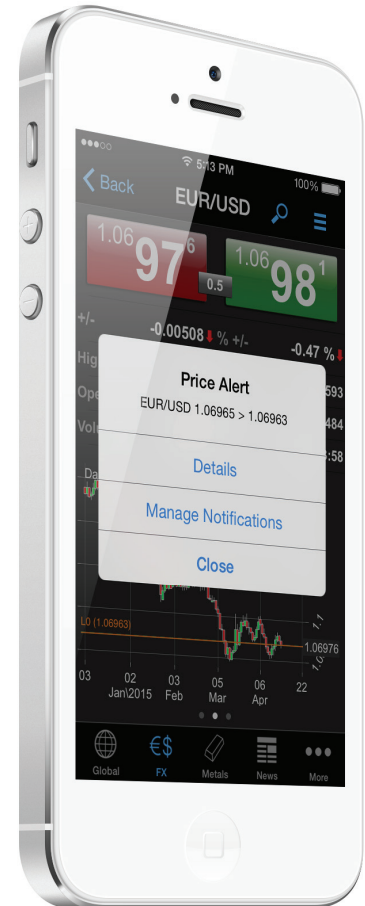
●●●○○ 5:13 PM 100%

Back EUR/USD

1.06 97 6

0.5

1.06 98 1

+/- -0.00508 % +/- -0.47 %

Hig 593

Ope 484

Vol :58

Da

Price Alert

EUR/USD 1.06965 > 1.06963

Details

Manage Notifications

Close

L0 (1.06963)

1.1

1.06976

1.05

03 Jan\2015 03 Feb 05 Mar 06 Apr 22

Global FX Metals News More